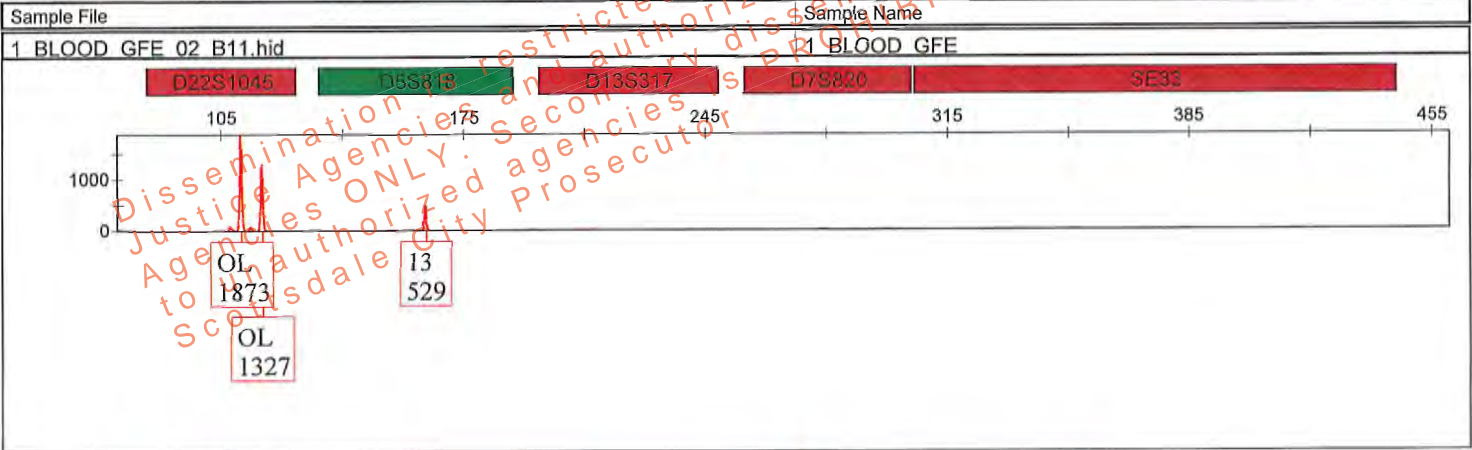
Sample File | Sample Name
1_BLOOD_GFE_02_B11.hid | 1_BLOOD_GFE

D22S1045 D5S818 D13S317 D7S820 SE33

105 175 245 315 385 455

1000
0

OL
1873

OL
1327

13
529

Dissemination is restricted to authorized Justice Agencies and authorized Agencies ONLY. Secondary dissemination to unauthorized agencies is PROHIBITED. Scottsdale City Prosecutor